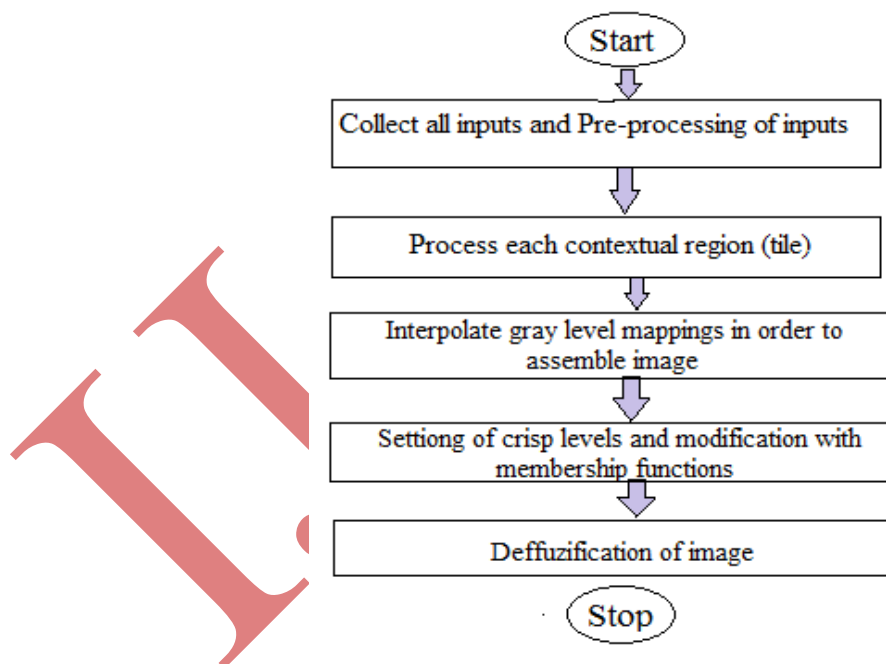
Start

Collect all inputs and Pre-processing of inputs

Process each contextual region (tile)

Interpolate gray level mappings in order to assemble image

Settiong of crisp levels and modification with membership functions

Deffuzification of image

Stop